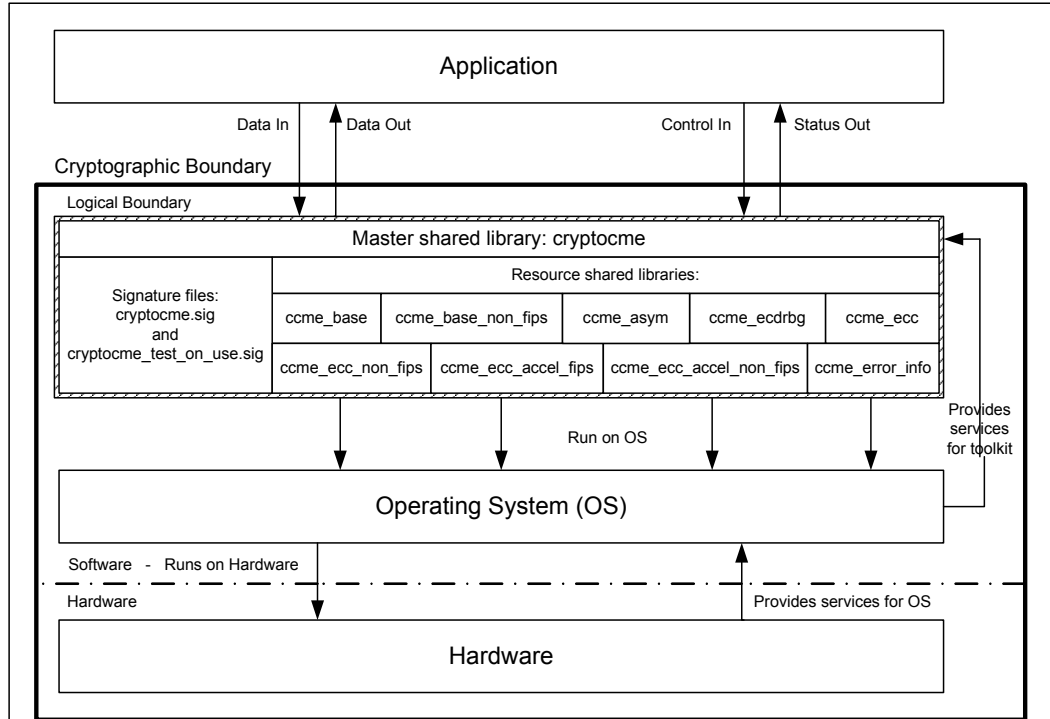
Application

Data In

Data Out

Control In

Status Out

Cryptographic Boundary

Logical Boundary

Master shared library: cryptocme

Signature files: cryptocme.sig and cryptocme_test_on_use.sig

Resource shared libraries:

| ccme_base | ccme_base_non_fips | ccme_asym | ccme_ecdrbg | ccme_ecc |
|---|---|---|---|---|
| ccme_ecc_non_fips | ccme_ecc_accel_fips | ccme_ecc_accel_non_fips | ccme_error_info | |

Provides services for toolkit

Run on OS

Operating System (OS)

Software - Runs on Hardware

Hardware

Provides services for OS

Hardware